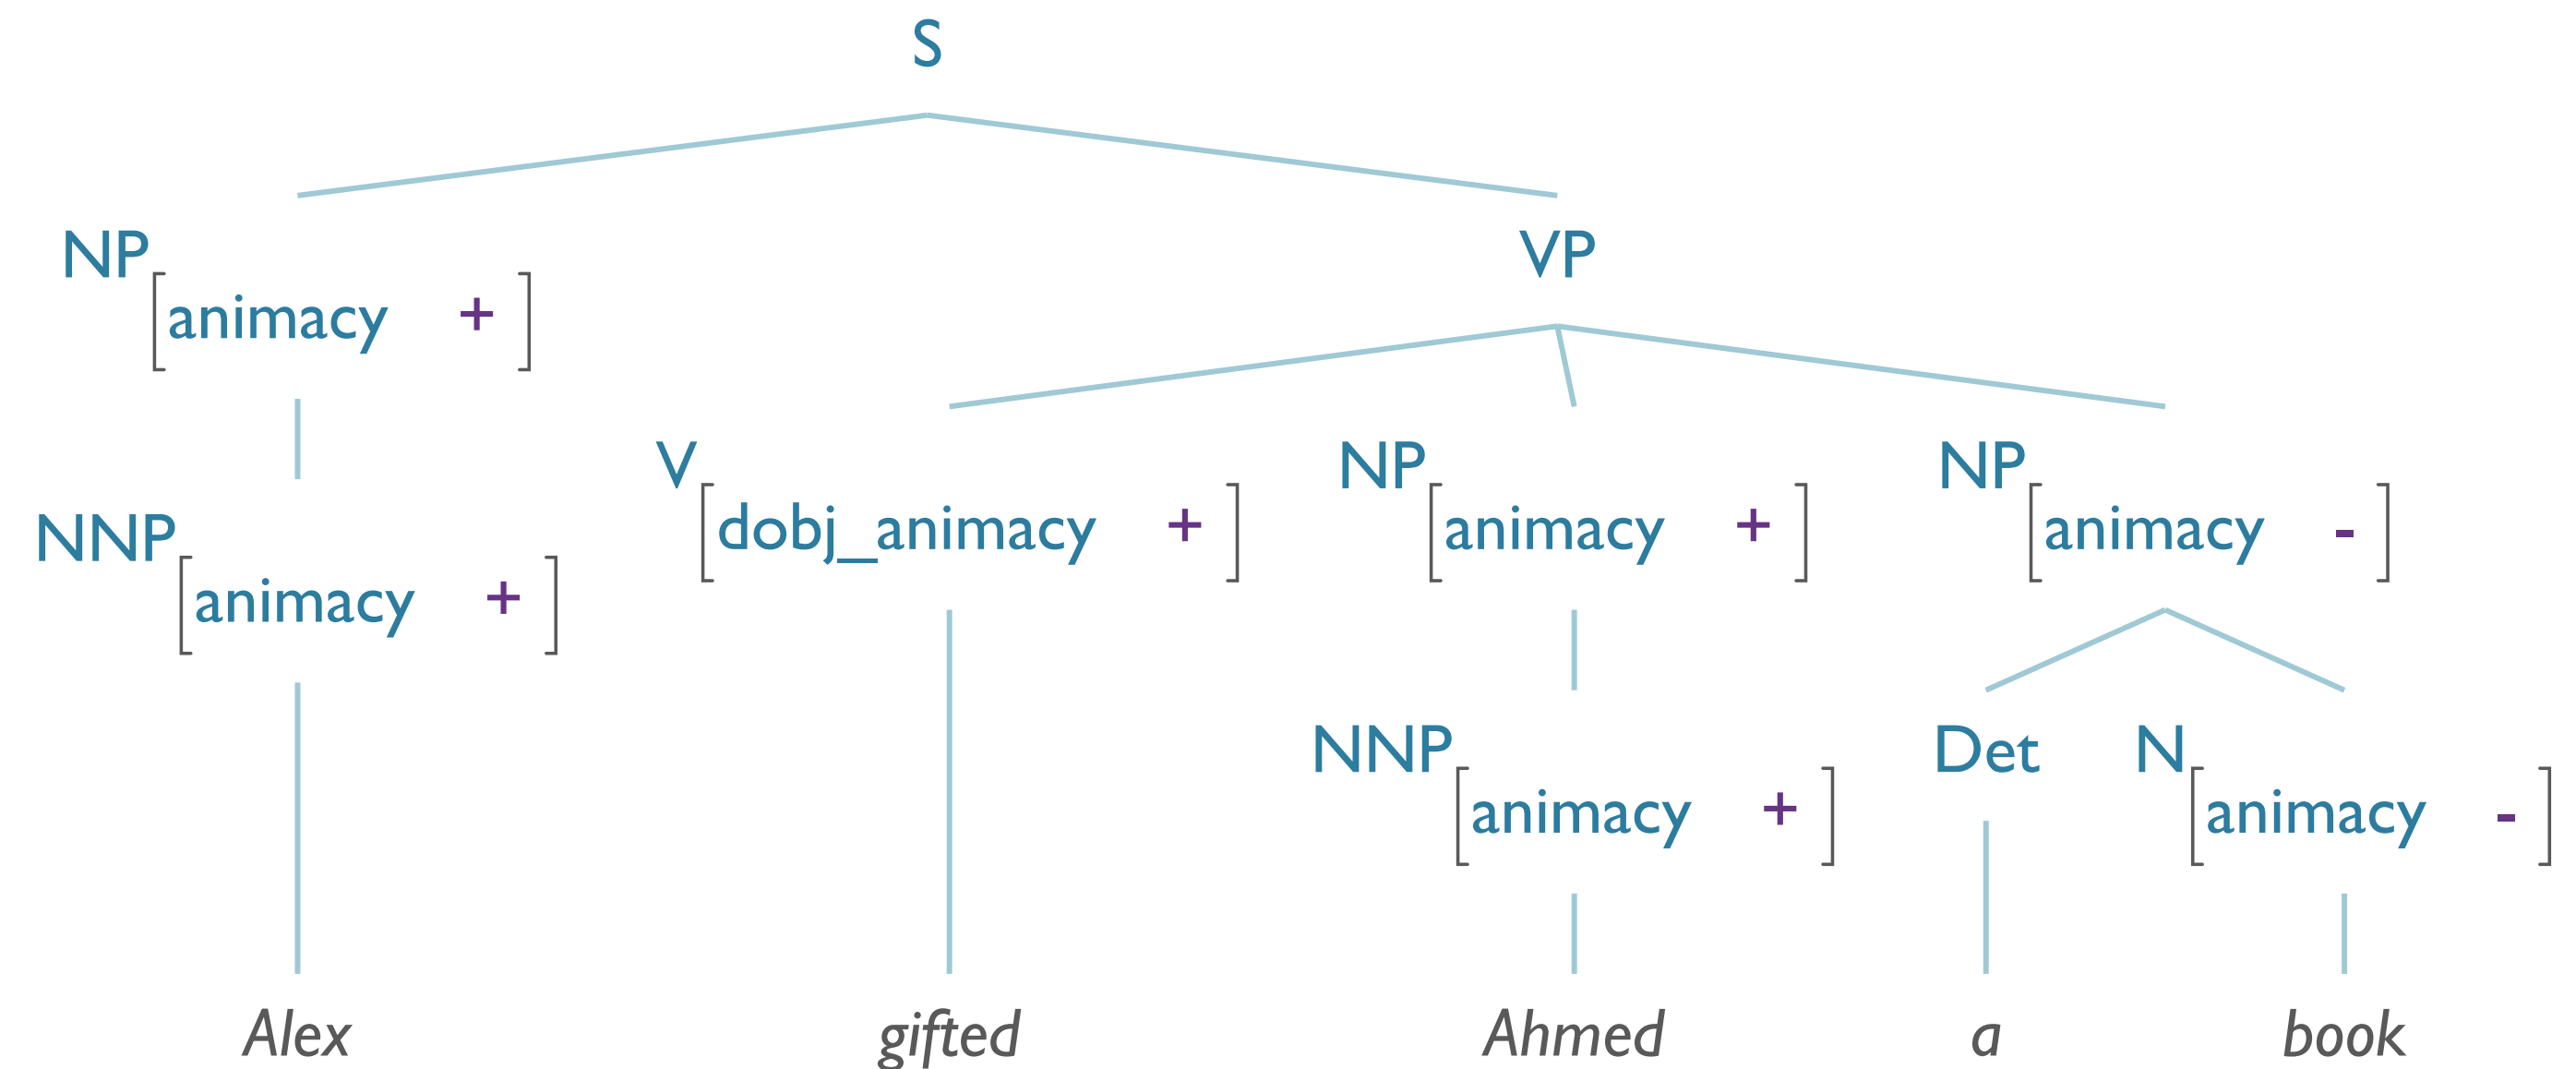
S

NP $\left[\text{animacy} \quad +\right]$

VP

NNP $\left[\text{animacy} \quad +\right]$

V $\left[\text{dobj\_animacy} \quad +\right]$

NP $\left[\text{animacy} \quad +\right]$

NP $\left[\text{animacy} \quad -\right]$

NNP $\left[\text{animacy} \quad +\right]$

Det

N $\left[\text{animacy} \quad -\right]$

*Alex* *gifted* *Ahmed* *a* *book*